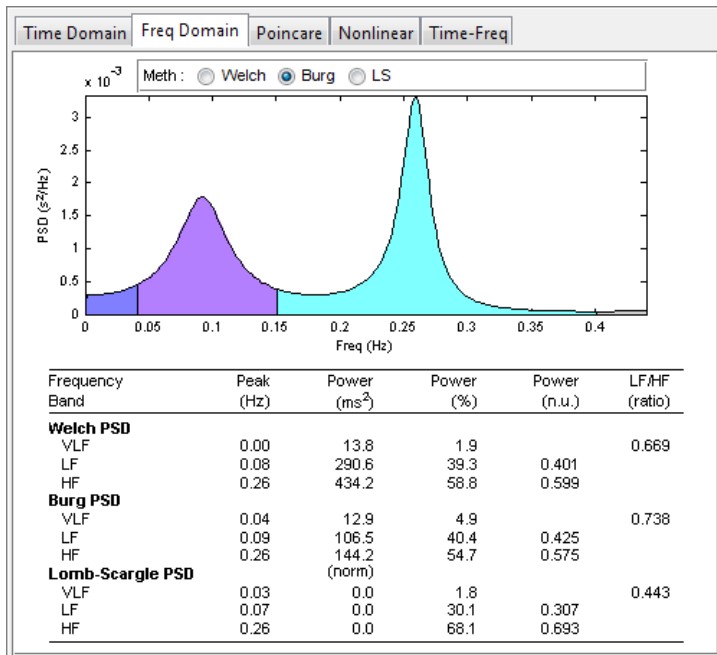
Time Domain | Freq Domain | Poincare | Nonlinear | Time-Freq

$x 10^{-3}$ Meth : Welch Burg LS

3
2.5
2
1.5
1
0.5
0

PSD ($s^2$/Hz)

0 0.05 0.1 0.15 0.2 0.25 0.3 0.35 0.4

Freq (Hz)

| Frequency Band | Peak (Hz) | Power ($ms^2$) | Power (%) | Power (n.u.) | LF/HF (ratio) |
|---|---|---|---|---|---|
| **Welch PSD** | | | | | |
| VLF | 0.00 | 13.8 | 1.9 | | 0.669 |
| LF | 0.08 | 290.6 | 39.3 | 0.401 | |
| HF | 0.26 | 434.2 | 58.8 | 0.599 | |
| **Burg PSD** | | | | | |
| VLF | 0.04 | 12.9 | 4.9 | | 0.738 |
| LF | 0.09 | 106.5 | 40.4 | 0.425 | |
| HF | 0.26 | 144.2 | 54.7 | 0.575 | |
| **Lomb-Scargle PSD** | | (norm) | | | |
| VLF | 0.03 | 0.0 | 1.8 | | 0.443 |
| LF | 0.07 | 0.0 | 30.1 | 0.307 | |
| HF | 0.26 | 0.0 | 68.1 | 0.693 | |